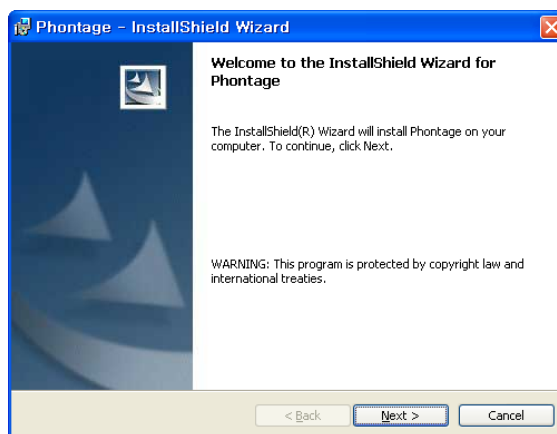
Phontage - InstallShield Wizard

Welcome to the InstallShield Wizard for Phontage

The InstallShield(R) Wizard will install Phontage on your computer. To continue, click Next.

WARNING: This program is protected by copyright law and international treaties.

< Back
Next >
Cancel